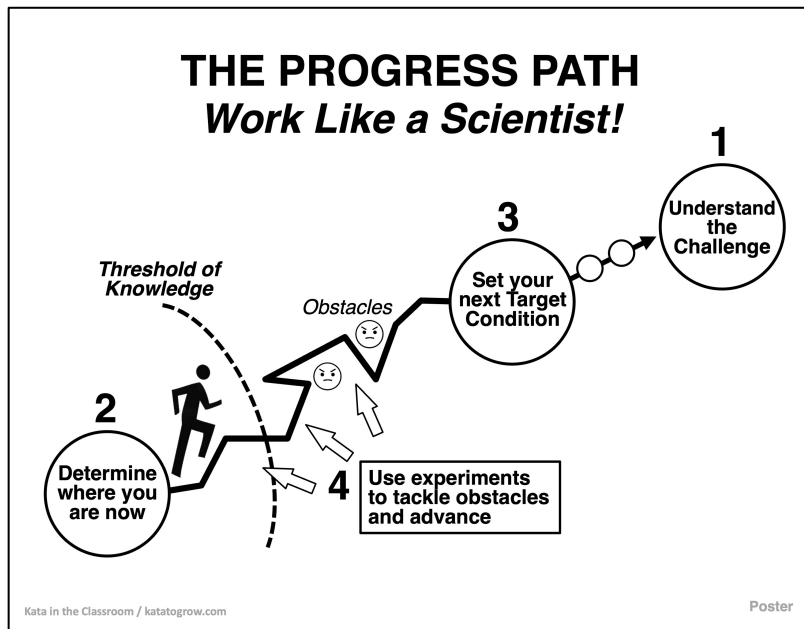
THE PROGRESS PATH
*Work Like a Scientist!*

1
Understand the Challenge

3
Set your next Target Condition

Threshold of Knowledge

Obstacles

2
Determine where you are now

4
Use experiments to tackle obstacles and advance

Kata in the Classroom / katatogrow.com

Poster